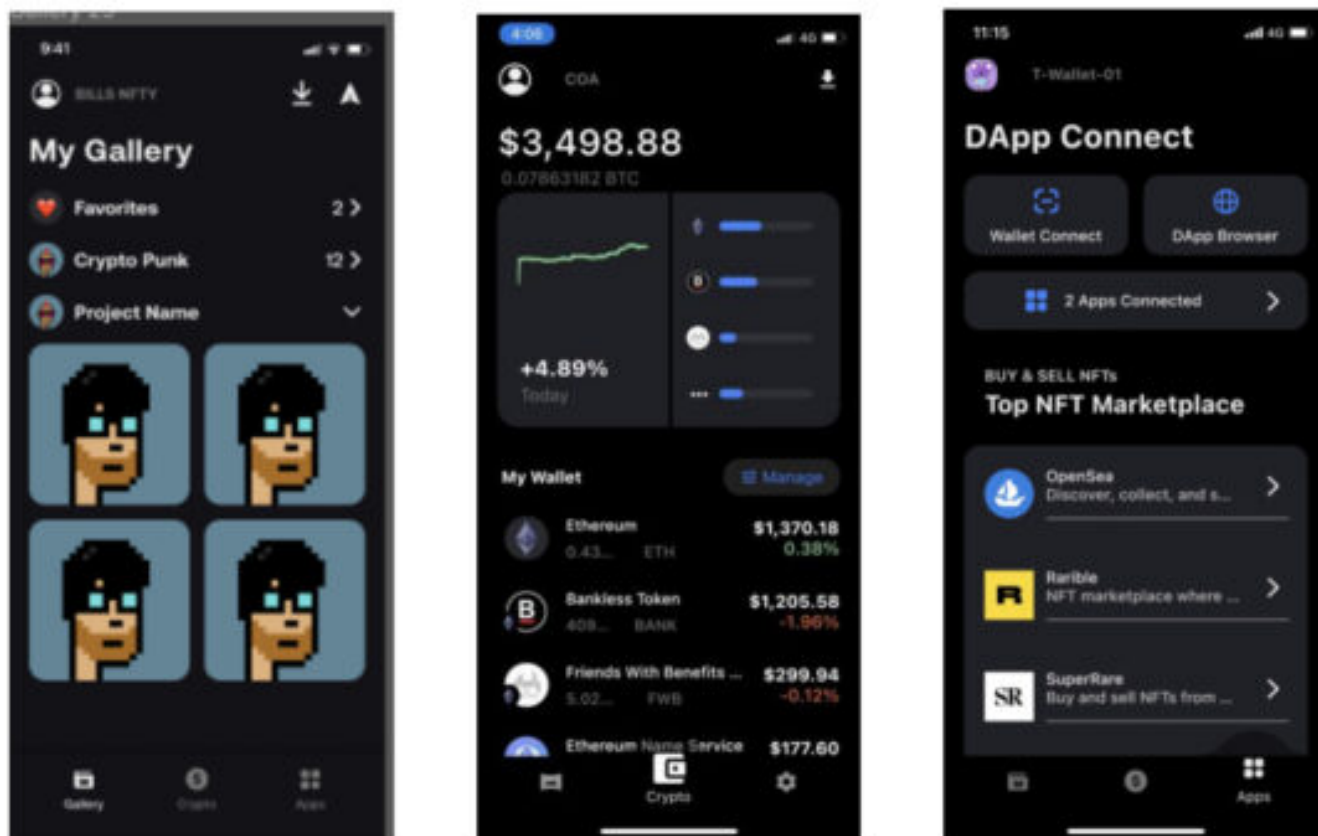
9:41

BILLS NFTY

My Gallery

Favorites 2

Crypto Punk 12

Project Name

Gallery Crypto Apps

4:06

COA

$3,498.88

0.07663182 BTC

+4.89%

Today

My Wallet

Manage

Ethereum 0.43... ETH $1,370.18 0.38%

Bankless Token 408... BANK $1,205.58 -1.96%

Friends With Benefits ... 5.02... FWB $299.94 -0.12%

Ethereum Name Service $177.60

Crypto

11:15

T-Wallet-01

DApp Connect

Wallet Connect

DApp Browser

2 Apps Connected

BUY & SELL NFTS

Top NFT Marketplace

OpenSea Discover, collect, and s...

Rarible NFT marketplace where ...

SuperRare Buy and sell NFTs from ...

SR

Apps